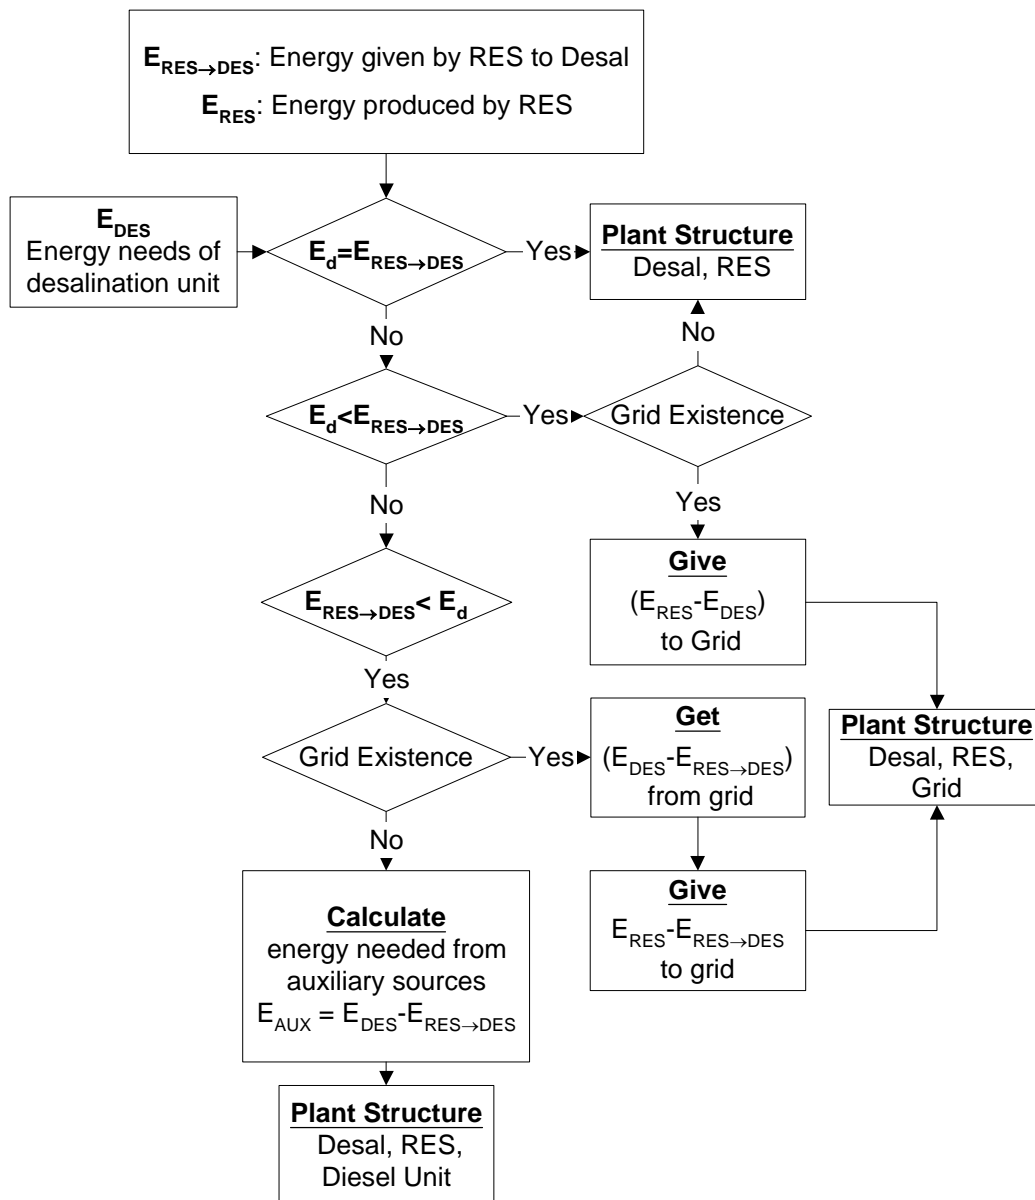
$E_{RES \rightarrow DES}$: Energy given by RES to Desal
$E_{RES}$: Energy produced by RES

$E_{DES}$
Energy needs of desalination unit

$E_d = E_{RES \rightarrow DES}$

Yes

Plant Structure
Desal, RES

No

No

$E_d < E_{RES \rightarrow DES}$

Yes

Grid Existence

Yes

No

Give
$(E_{RES} - E_{DES})$
to Grid

$E_{RES \rightarrow DES} < E_d$

Yes

Grid Existence

Yes

Get
$(E_{DES} - E_{RES \rightarrow DES})$
from grid

Plant Structure
Desal, RES, Grid

No

Give
$E_{RES} - E_{RES \rightarrow DES}$
to grid

Calculate
energy needed from auxiliary sources
$E_{AUX} = E_{DES} - E_{RES \rightarrow DES}$

Plant Structure
Desal, RES, Diesel Unit